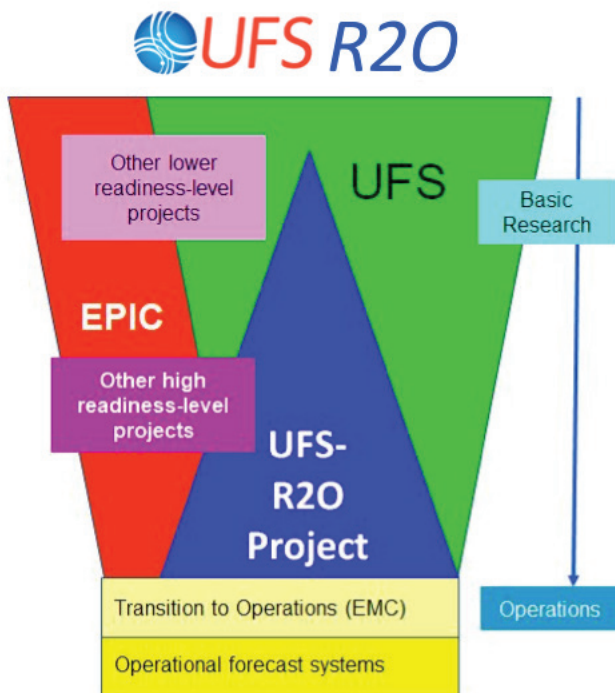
UFS R2O

Other lower readiness-level projects

UFS

Basic Research

EPIC

Other high readiness-level projects

UFS-R2O Project

Transition to Operations (EMC)

Operations

Operational forecast systems